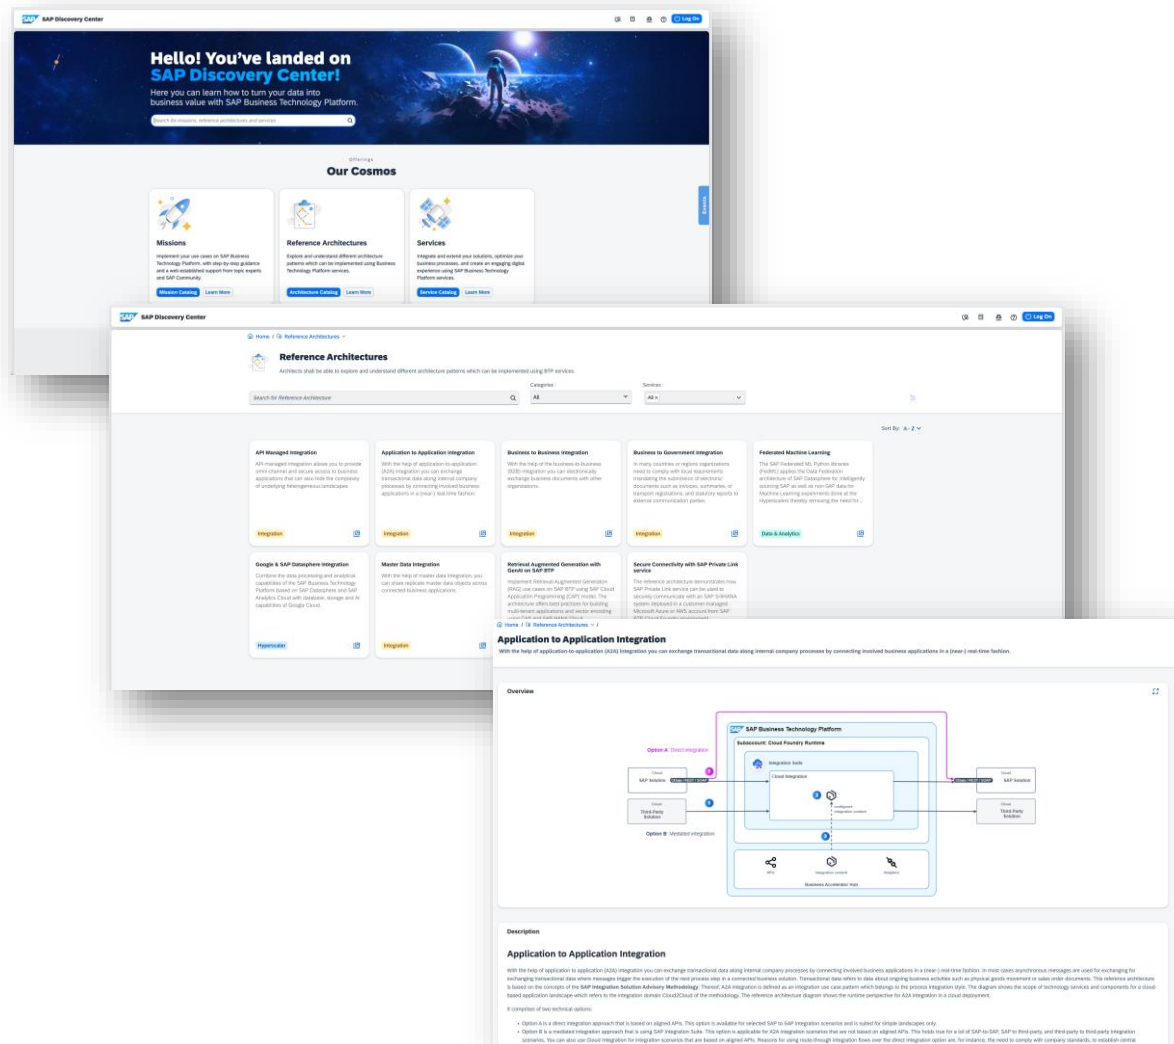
SAP Discovery Center

Log On

Hello! You've landed on SAP Discovery Center!

Here you can learn how to turn your data into business value with SAP Business Technology Platform.

Search for missions, reference architectures and services

Offerings

Our Cosmos

Missions

Implement your use cases on SAP Business Technology Platform, with step-by-step guidance and a well-established support from topic experts and SAP Community.

Mission Catalog Learn More

Reference Architectures

Explore and understand different architecture patterns which can be implemented using Business Technology Platform services.

Architecture Catalog Learn More

Services

Integrate and extend your solutions, optimize your business processes, and create an engaging digital experience using SAP Business Technology Platform services.

Service Catalog Learn More

Events

SAP Discovery Center

Log On

Home / Reference Architectures

Reference Architectures

Architects shall be able to explore and understand different architecture patterns which can be implemented using BTP services.

Search for Reference Architecture

Categories: All

Services: All

Sort By: A - Z

API Managed Integration

API-managed integration allows you to provide omni-channel and secure access to business applications that can also hide the complexity of underlying heterogeneous landscapes.

Integration

Application to Application Integration

With the help of application-to-application (A2A) integration you can exchange transactional data along internal company processes by connecting involved business applications in a (near-) real-time fashion.

Integration

Business to Business Integration

With the help of the business-to-business (B2B) integration you can electronically exchange business documents with other organizations.

Integration

Business to Government Integration

In many countries or regions organizations need to comply with local requirements mandating the submission of electronic documents such as invoices, summaries, or transport registrations, and statutory reports to external communication parties.

Integration

Federated Machine Learning

The SAP Federated ML Python libraries (FedML) applies the Data Federation architecture of SAP Datasphere for intelligently sourcing SAP as well as non-SAP data for Machine Learning experiments done at the Hyperscalers thereby removing the need for...

Data & Analytics

Google & SAP Datasphere Integration

Combine the data processing and analytical capabilities of the SAP Business Technology Platform based on SAP Datasphere and SAP Analytics Cloud with database, storage and AI capabilities of Google Cloud.

Hyperscaler

Master Data Integration

With the help of master data integration, you can share replicate master data objects across connected business applications.

Integration

Retrieval Augmented Generation with GenAI on SAP BTP

Implement Retrieval Augmented Generation (RAG) use cases on SAP BTP using SAP Cloud Application Programming (CAP) model. The architecture offers best practices for building multi-tenant applications and vector encoding using CAP and SAP HANA Cloud.

Secure Connectivity with SAP Private Link service

The reference architecture demonstrates how SAP Private Link service can be used to securely communicate with an SAP S/4HANA system deployed in a customer-managed Microsoft Azure or AWS account from SAP BTP Cloud Foundry environment.

Home / Reference Architectures /

Application to Application Integration

With the help of application-to-application (A2A) integration you can exchange transactional data along internal company processes by connecting involved business applications in a (near-) real-time fashion.

Overview

SAP Business Technology Platform

Subaccount: Cloud Foundry Runtime

Option A: Direct integration

Cloud SAP Solution

Integration Suite

Cloud Integration

Cloud SAP Solution

Cloud Third-Party Solution

Cloud Third-Party Solution

Option B: Mediated integration

APIs

Integration content

Adapters

Business Accelerator Hub

Description

Application to Application Integration

With the help of application to application (A2A) integration you can exchange transactional data along internal company processes by connecting involved business applications in a (near-) real-time fashion. In most cases asynchronous messages are used for exchanging for exchanging transactional data where messages trigger the execution of the next process step in a connected business solution. Transactional data refers to data about ongoing business activities such as physical goods movement or sales order documents. This reference architecture is based on the concepts of the SAP Integration Solution Advisory Methodology. Thereof, A2A integration is defined as an integration use case pattern which belongs to the process integration style. The diagram shows the scope of technology services and components for a cloud-based application landscape which refers to the integration domain Cloud2Cloud of the methodology. The reference architecture diagram shows the runtime perspective for A2A integration in a cloud deployment.

It comprises of two technical options:

• Option A is a direct integration approach that is based on aligned APIs. This option is available for selected SAP to SAP integration scenarios and is suited for simple landscapes only.

• Option B is a mediated integration approach that is using SAP Integration Suite. This option is applicable for A2A integration scenarios that are not based on aligned APIs. This holds true for a lot of SAP-to-SAP, SAP to third-party, and third-party to third-party integration scenarios. You can also use Cloud Integration for integration scenarios that are based on aligned APIs. Reasons for using route through integration flows over the direct integration option are, for instance, the need to comply with company standards, to establish central